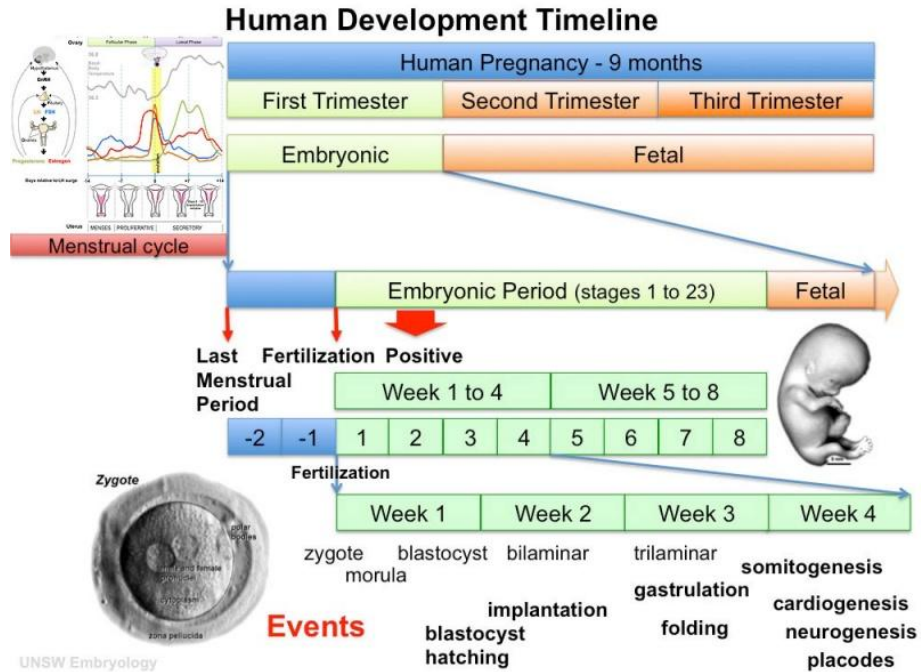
Human Development Timeline

Ovary | Follicular Phase | Luteal Phase
Hypothalamus
GnRH
Pituitary
LH FSH
Ovaries
Progesterone Estrogen
Days relative to LH surge
Uterus | MENSES | PROLIFERATIVE | SECRETORY

Menstrual cycle

Human Pregnancy - 9 months

| First Trimester | Second Trimester | Third Trimester |
|---|---|---|

| Embryonic | Fetal |
|---|---|

Embryonic Period (stages 1 to 23)

Fetal

Last Menstrual Period

Fertilization

Positive

| Week 1 to 4 | Week 5 to 8 |
|---|---|

| -2 | -1 | 1 | 2 | 3 | 4 | 5 | 6 | 7 | 8 |
|---|---|---|---|---|---|---|---|---|---|

Fertilization

Zygote

polar bodies

male and female pronuclei

cytoplasm

zona pellucida

| Week 1 | Week 2 | Week 3 | Week 4 |
|---|---|---|---|

zygote morula blastocyst bilaminar trilaminar somitogenesis

implantation gastrulation cardiogenesis

Events

blastocyst hatching folding neurogenesis placodes

UNSW Embryology